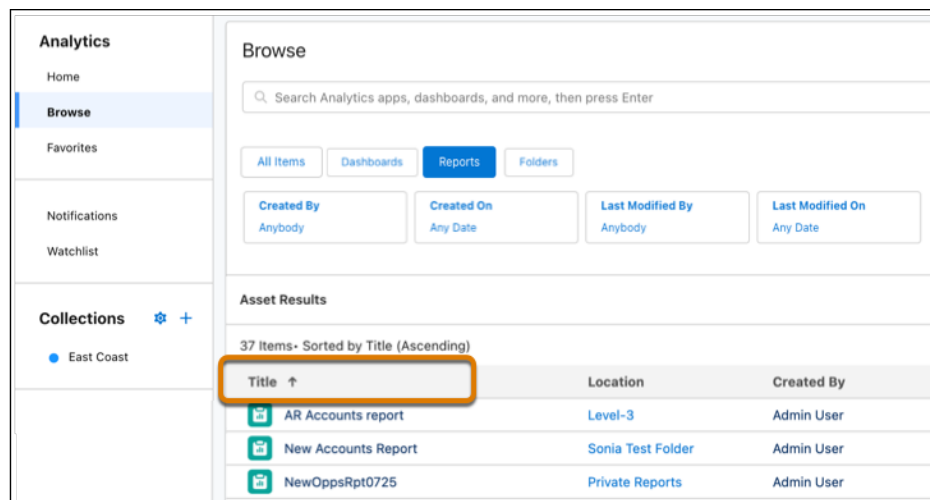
Analytics

Home

Browse

Favorites

Notifications

Watchlist

Collections

East Coast

Browse

Search Analytics apps, dashboards, and more, then press Enter

All Items

Dashboards

Reports

Folders

Created By
Anybody

Created On
Any Date

Last Modified By
Anybody

Last Modified On
Any Date

Asset Results

37 Items• Sorted by Title (Ascending)

| Title ↑ | Location | Created By |
|---|---|---|
| AR Accounts report | Level-3 | Admin User |
| New Accounts Report | Sonia Test Folder | Admin User |
| NewOppsRpt0725 | Private Reports | Admin User |